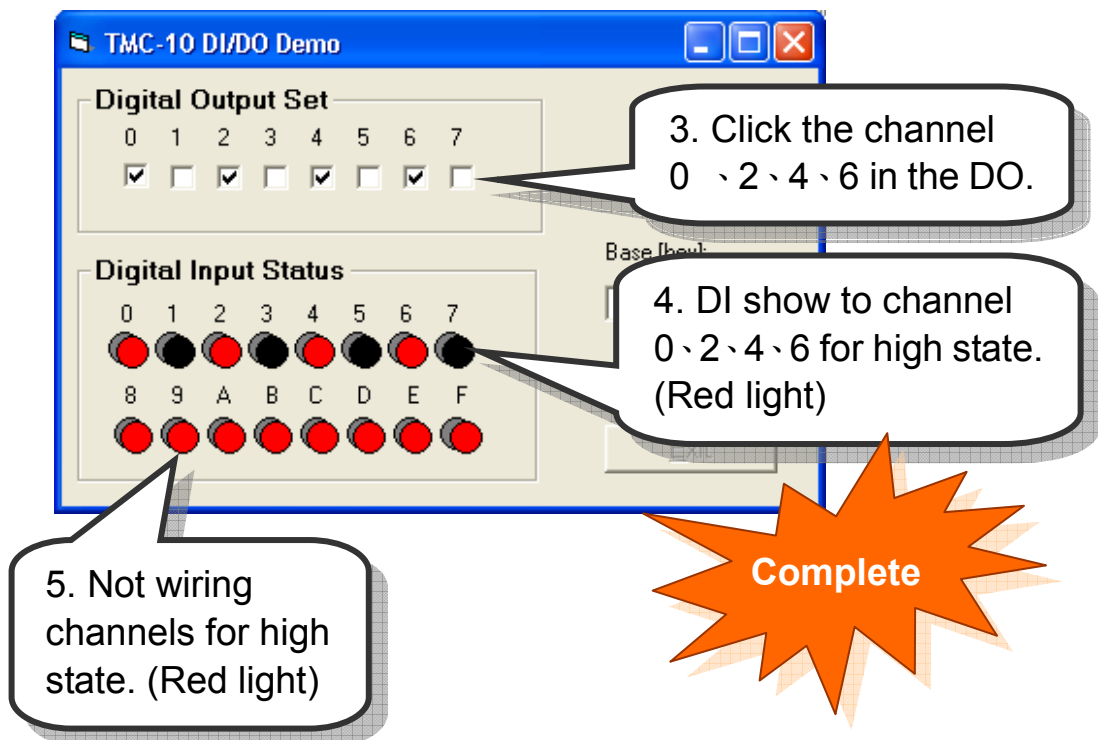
TMC-10 DI/DO Demo

Digital Output Set

0 1 2 3 4 5 6 7

3. Click the channel 0 、2、4、6 in the DO.

Base [hex]:

Digital Input Status

0 1 2 3 4 5 6 7

4. DI show to channel 0、2、4、6 for high state. (Red light)

8 9 A B C D E F

Exit

5. Not wiring channels for high state. (Red light)

Complete